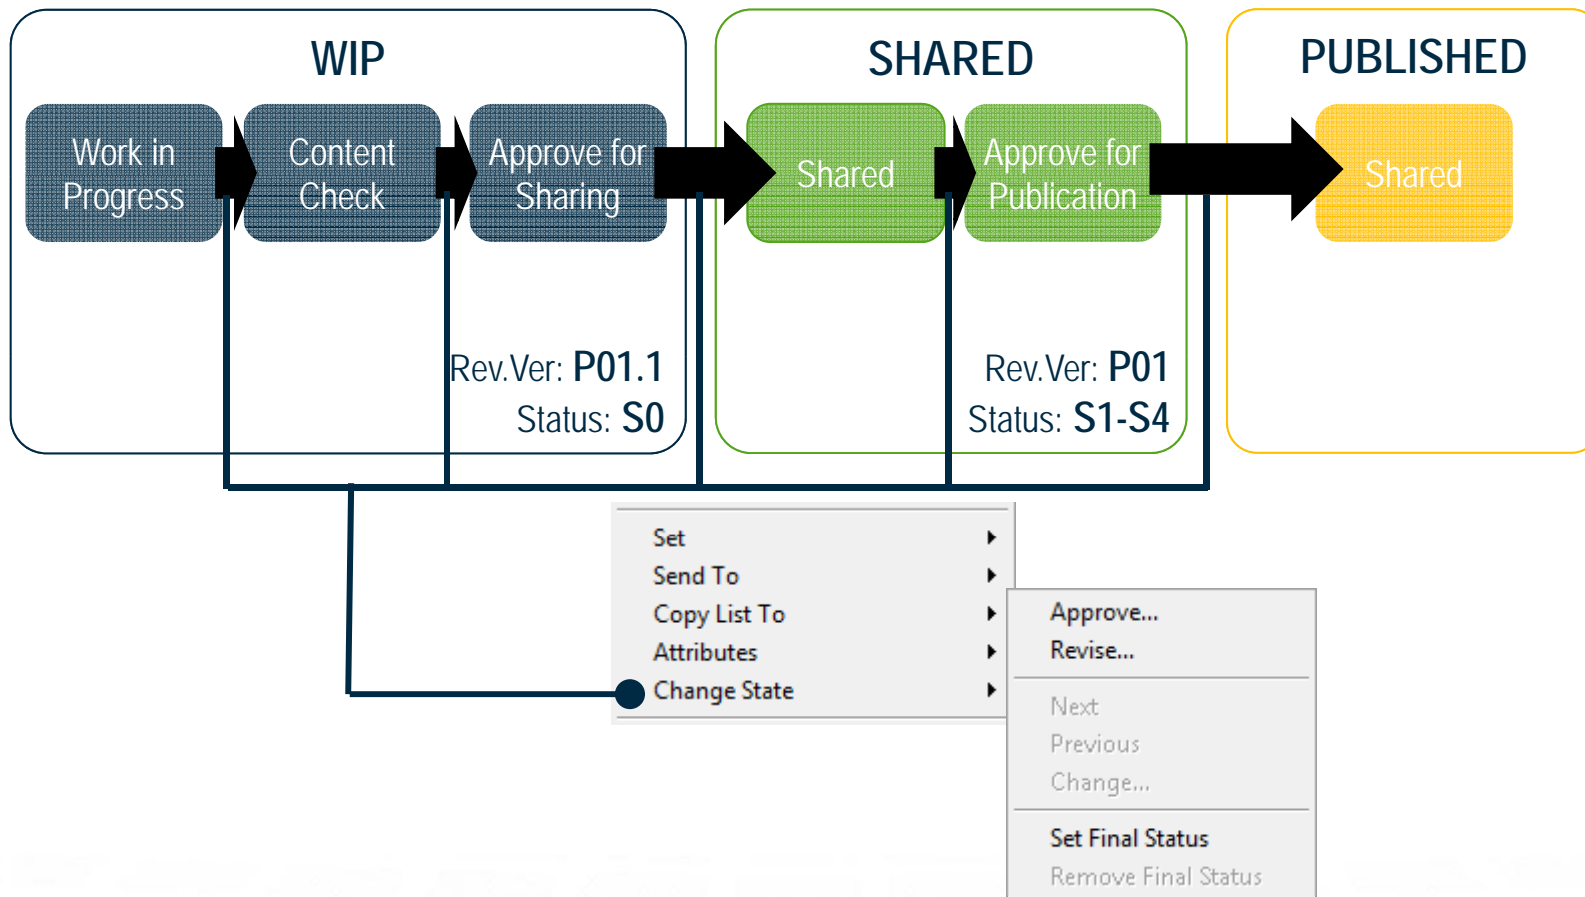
WIP

Work in Progress

Content Check

Approve for Sharing

Rev.Ver: P01.1
Status: S0

SHARED

Shared

Approve for Publication

Rev.Ver: P01
Status: S1-S4

PUBLISHED

Shared

Set
Send To
Copy List To
Attributes
Change State

Approve...
Revise...
Next
Previous
Change...
Set Final Status
Remove Final Status